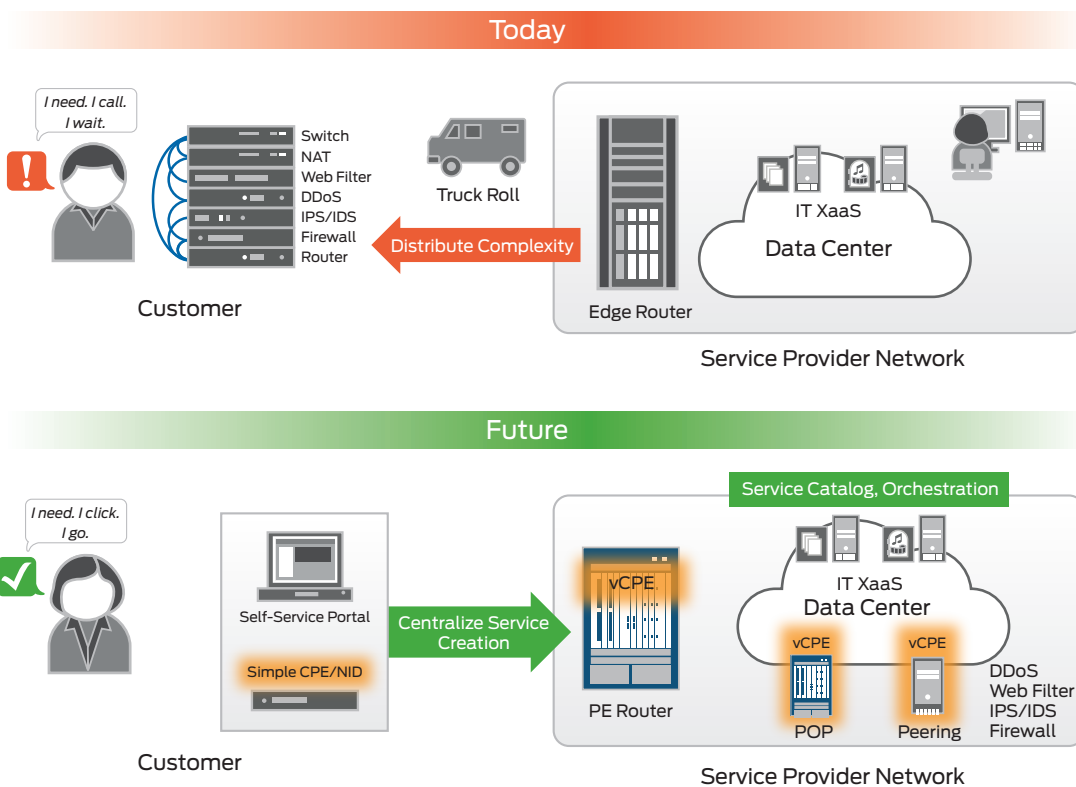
Today

I need. I call. I wait.

Switch
NAT
Web Filter
DDoS
IPS/IDS
Firewall
Router

Truck Roll

Distribute Complexity

IT XaaS
Data Center

Edge Router

Customer

Service Provider Network

Future

I need. I click. I go.

Self-Service Portal

Simple CPE/NID

Centralize Service Creation

Service Catalog, Orchestration

vCPE

PE Router

IT XaaS
Data Center

vCPE
POP

vCPE
Peering

DDoS
Web Filter
IPS/IDS
Firewall

Customer

Service Provider Network